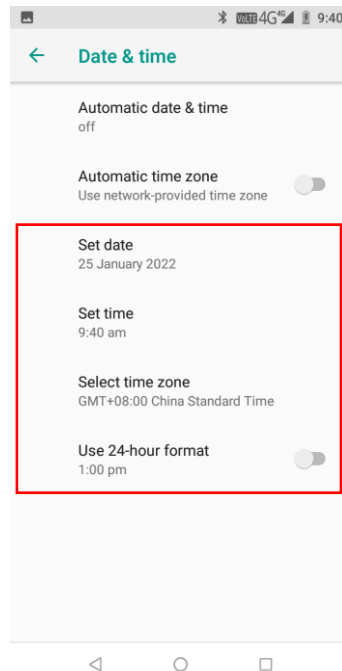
VoLTE 4G 4G 9:40

←

Date & time

Automatic date & time
off

Automatic time zone
Use network-provided time zone

Set date
25 January 2022

Set time
9:40 am

Select time zone
GMT+08:00 China Standard Time

Use 24-hour format
1:00 pm